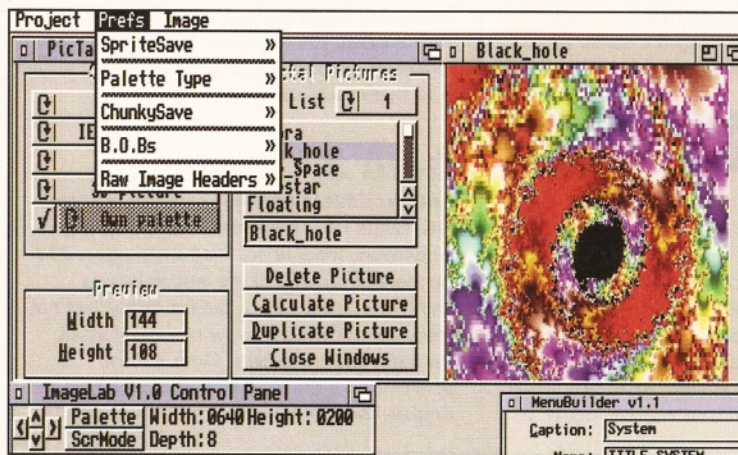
Project Prefs Image

PicTa

SpriteSave »
Palette Type »
ChunkySave »
B.O.Bs »
Raw Image Headers »

IE

Own palette

ctal Pictures
List 1
ra
k_hole
_Space
star
Floating
Black_hole

Delete Picture
Calculate Picture
Duplicate Picture
Close Windows

Preview
Width 144
Height 108

Black_hole

ImageLab V1.0 Control Panel
Palette Width:0640 Height:0200
ScrMode Depth:8

MenuBuilder v1.1
Caption: System
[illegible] TITLE SYSTEM